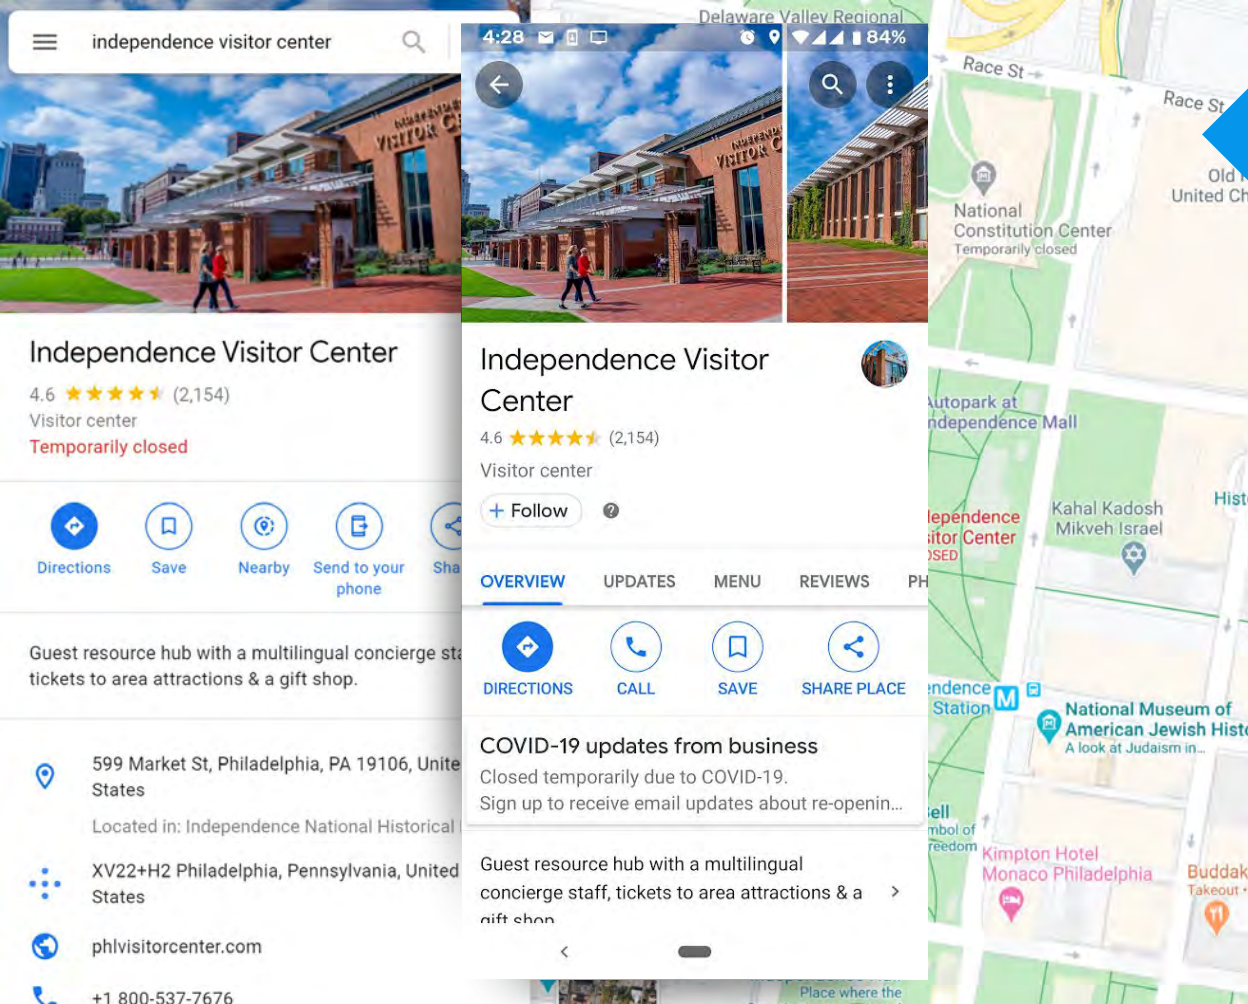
independence visitor center

Independence Visitor Center
4.6 (2,154)
Visitor center
Temporarily closed

Directions
Save
Nearby
Send to your phone
Sha

Guest resource hub with a multilingual concierge sta tickets to area attractions & a gift shop.

599 Market St, Philadelphia, PA 19106, Unite States
Located in: Independence National Historical

XV22+H2 Philadelphia, Pennsylvania, United States

phlvisitorcenter.com

+1 800-537-7676

4:28 84%

Independence Visitor Center
4.6 (2,154)
Visitor center
+ Follow

OVERVIEW
UPDATES
MENU
REVIEWS
PH

DIRECTIONS
CALL
SAVE
SHARE PLACE

COVID-19 updates from business
Closed temporarily due to COVID-19.
Sign up to receive email updates about re-openin...

Guest resource hub with a multilingual concierge staff, tickets to area attractions & a gift shop

Delaware Valley Regional
Race St
Race St
Old United Ch
National Constitution Center
Temporarily closed
Autopark at Independence Mall
Kahal Kadosh Mikveh Israel
Hist
ependence sitor Center OSED
endence Station
National Museum of American Jewish Hist
A look at Judaism in...
ell mbol of reedom
Kimpton Hotel Monaco Philadelphia
Buddak Takeout
Place where the